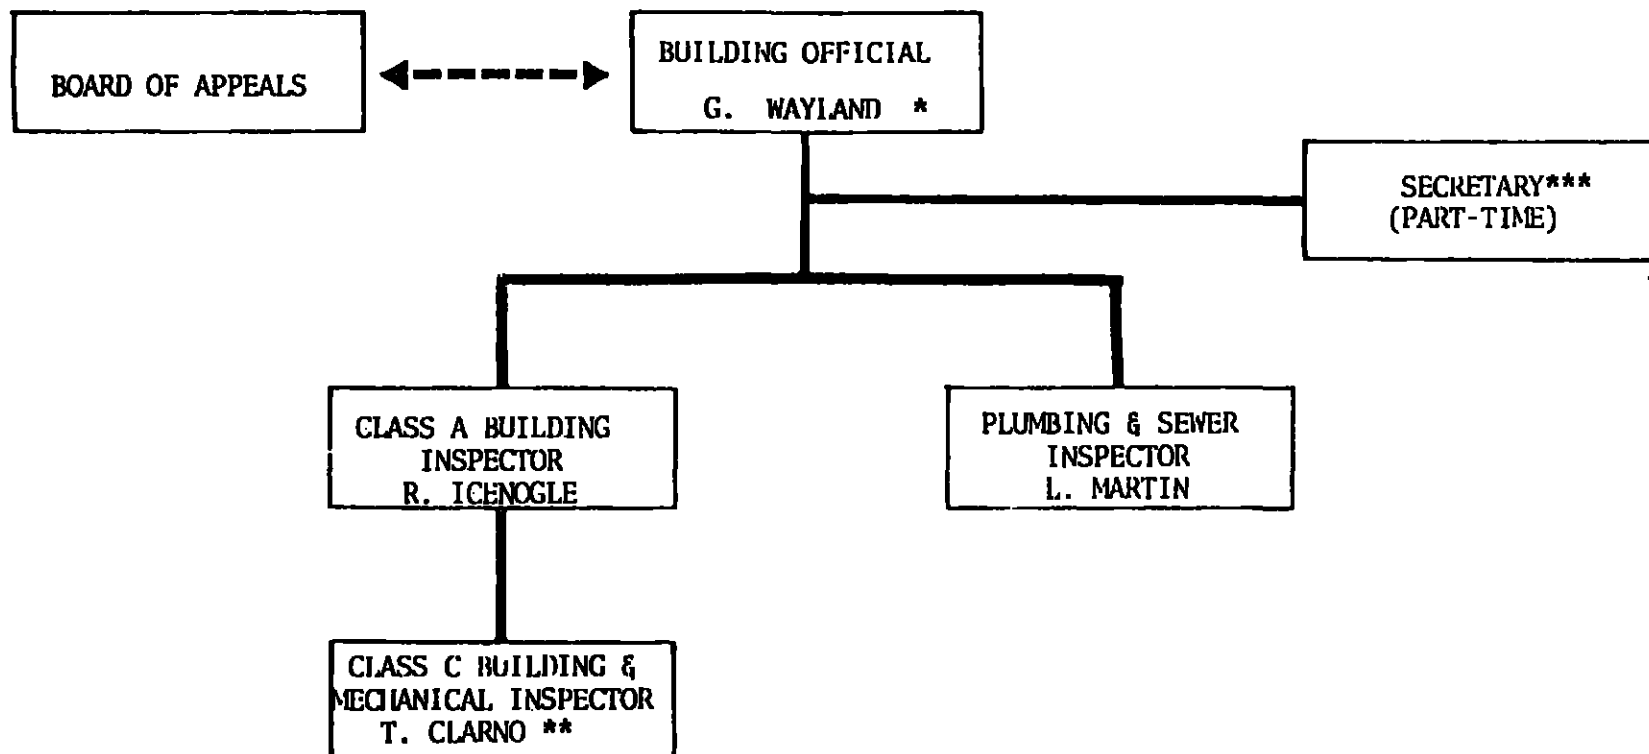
BOARD OF APPEALS

BUILDING OFFICIAL
G. WAYLAND *

SECRETARY***
(PART-TIME)

CLASS A BUILDING INSPECTOR
R. ICENOGLE

PLUMBING & SEWER INSPECTOR
L. MARTIN

CLASS C BUILDING & MECHANICAL INSPECTOR
T. CLARNO **